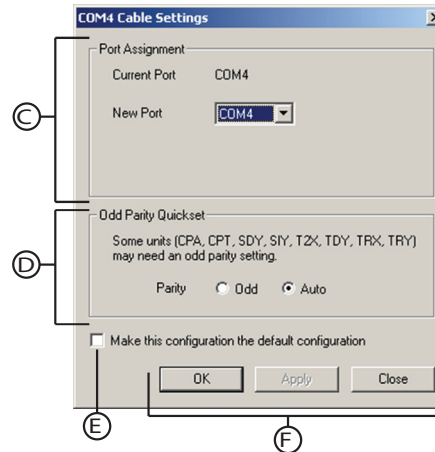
COM4 Cable Settings

x

Port Assignment

Current Port COM4

New Port COM4

Odd Parity Quickset

Some units (CPA, CPT, SDY, SIY, T2X, TDY, TRX, TRY) may need an odd parity setting.

Parity Odd Auto

Make this configuration the default configuration

OK Apply Close

C

D

E

F